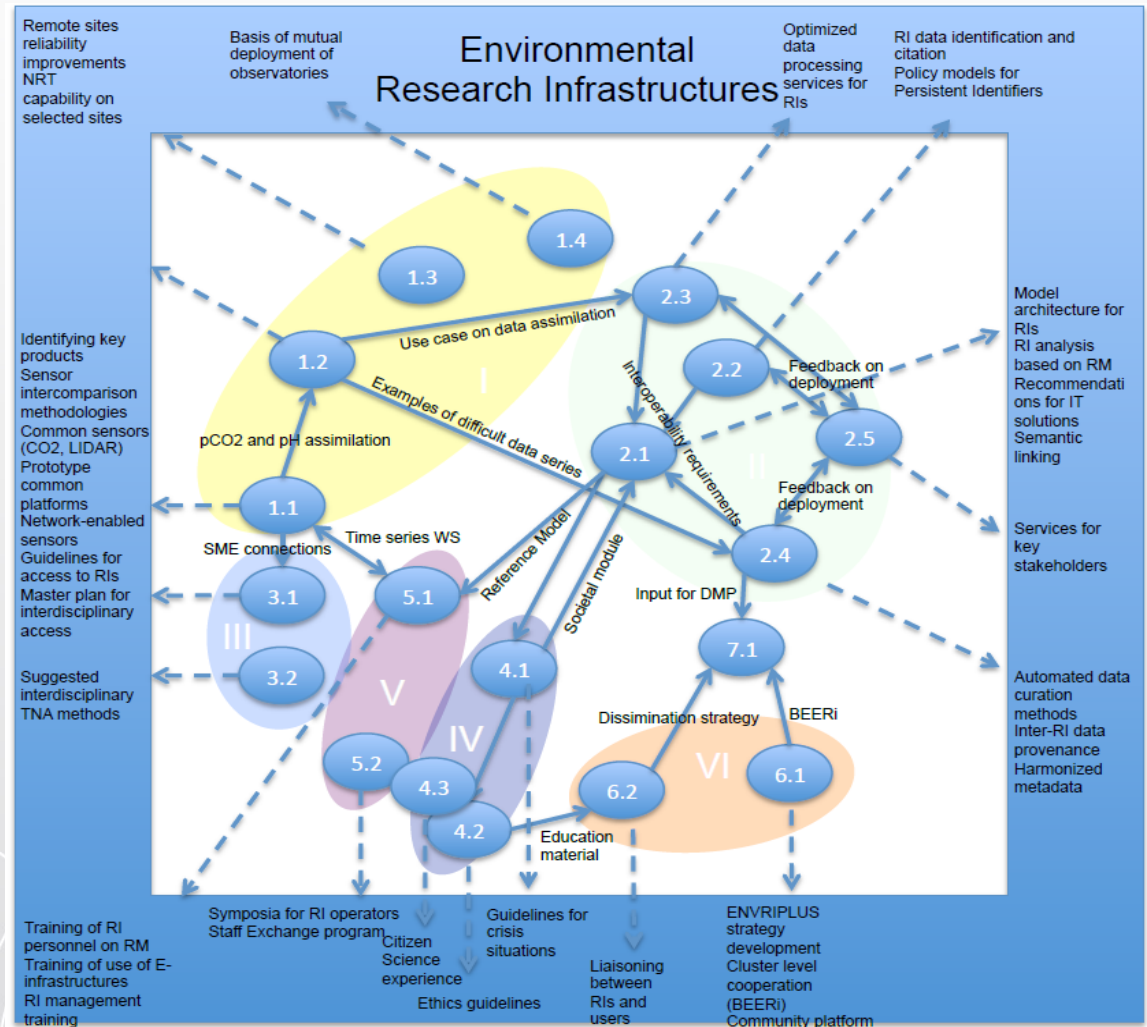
Environmental Research Infrastructures

Remote sites reliability improvements NRT capability on selected sites

Basis of mutual deployment of observatories

Optimized data processing services for RIs

RI data identification and citation Policy models for Persistent Identifiers

1.4

1.3

2.3

Use case on data assimilation

1.2

I

Examples of difficult data series

Interoperability requirements

2.2

Feedback on deployment

2.5

II

2.1

pCO2 and pH assimilation

Feedback on deployment

1.1

Time series WS

SME connections

Reference Model

Societal module

2.4

Input for DMP

3.1

5.1

III

3.2

V

4.1

7.1

Dissimination strategy

BEERi

IV

VI

5.2

4.3

6.2

6.1

4.2

Education material

Model architecture for RIs RI analysis based on RM Recommendations for IT solutions Semantic linking

Identifying key products Sensor intercomparison methodologies Common sensors (CO2, LIDAR) Prototype common platforms Network-enabled sensors Guidelines for access to RIs Master plan for interdisciplinary access

Services for key stakeholders

Suggested interdisciplinary TNA methods

Automated data curation methods Inter-RI data provenance Harmonized metadata

Training of RI personnel on RM Training of use of E-infrastructures RI management training

Symposia for RI operators Staff Exchange program

Citizen Science experience

Ethics guidelines

Guidelines for crisis situations

Liaisoning between RIs and users

ENVRIPLUS strategy development Cluster level cooperation (BEERi) Community platform